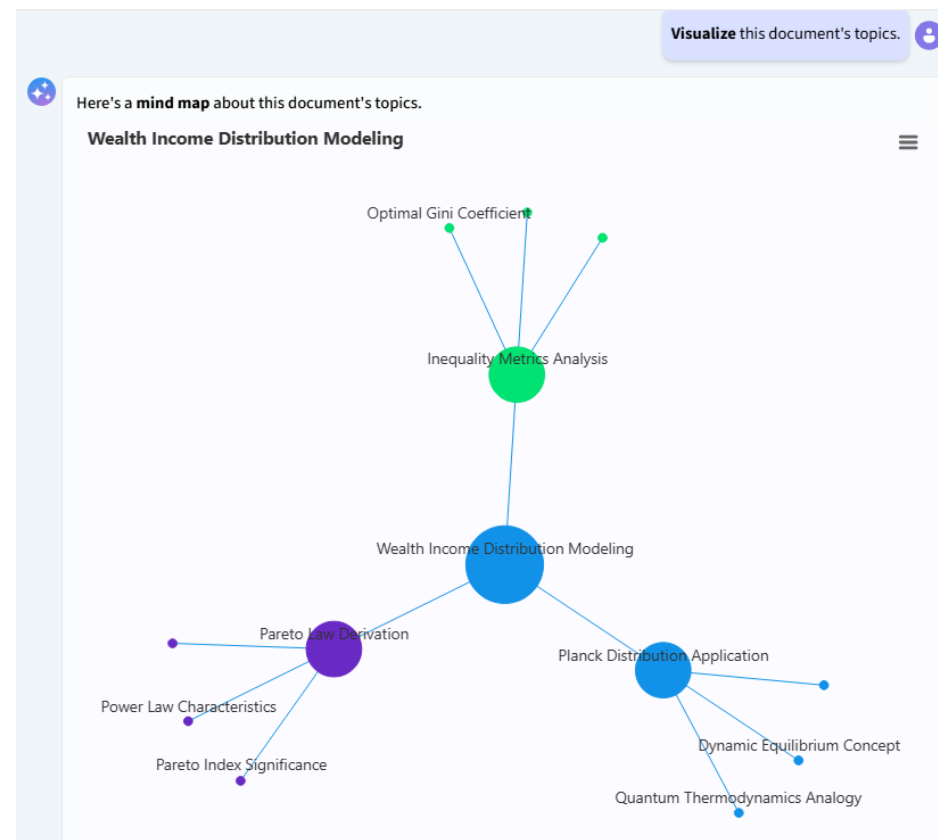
**Visualize** this document's topics.

Here's a **mind map** about this document's topics.

Wealth Income Distribution Modeling

Optimal Gini Coefficient

Inequality Metrics Analysis

Wealth Income Distribution Modeling

Pareto Law Derivation

Power Law Characteristics

Pareto Index Significance

Planck Distribution Application

Dynamic Equilibrium Concept

Quantum Thermodynamics Analogy